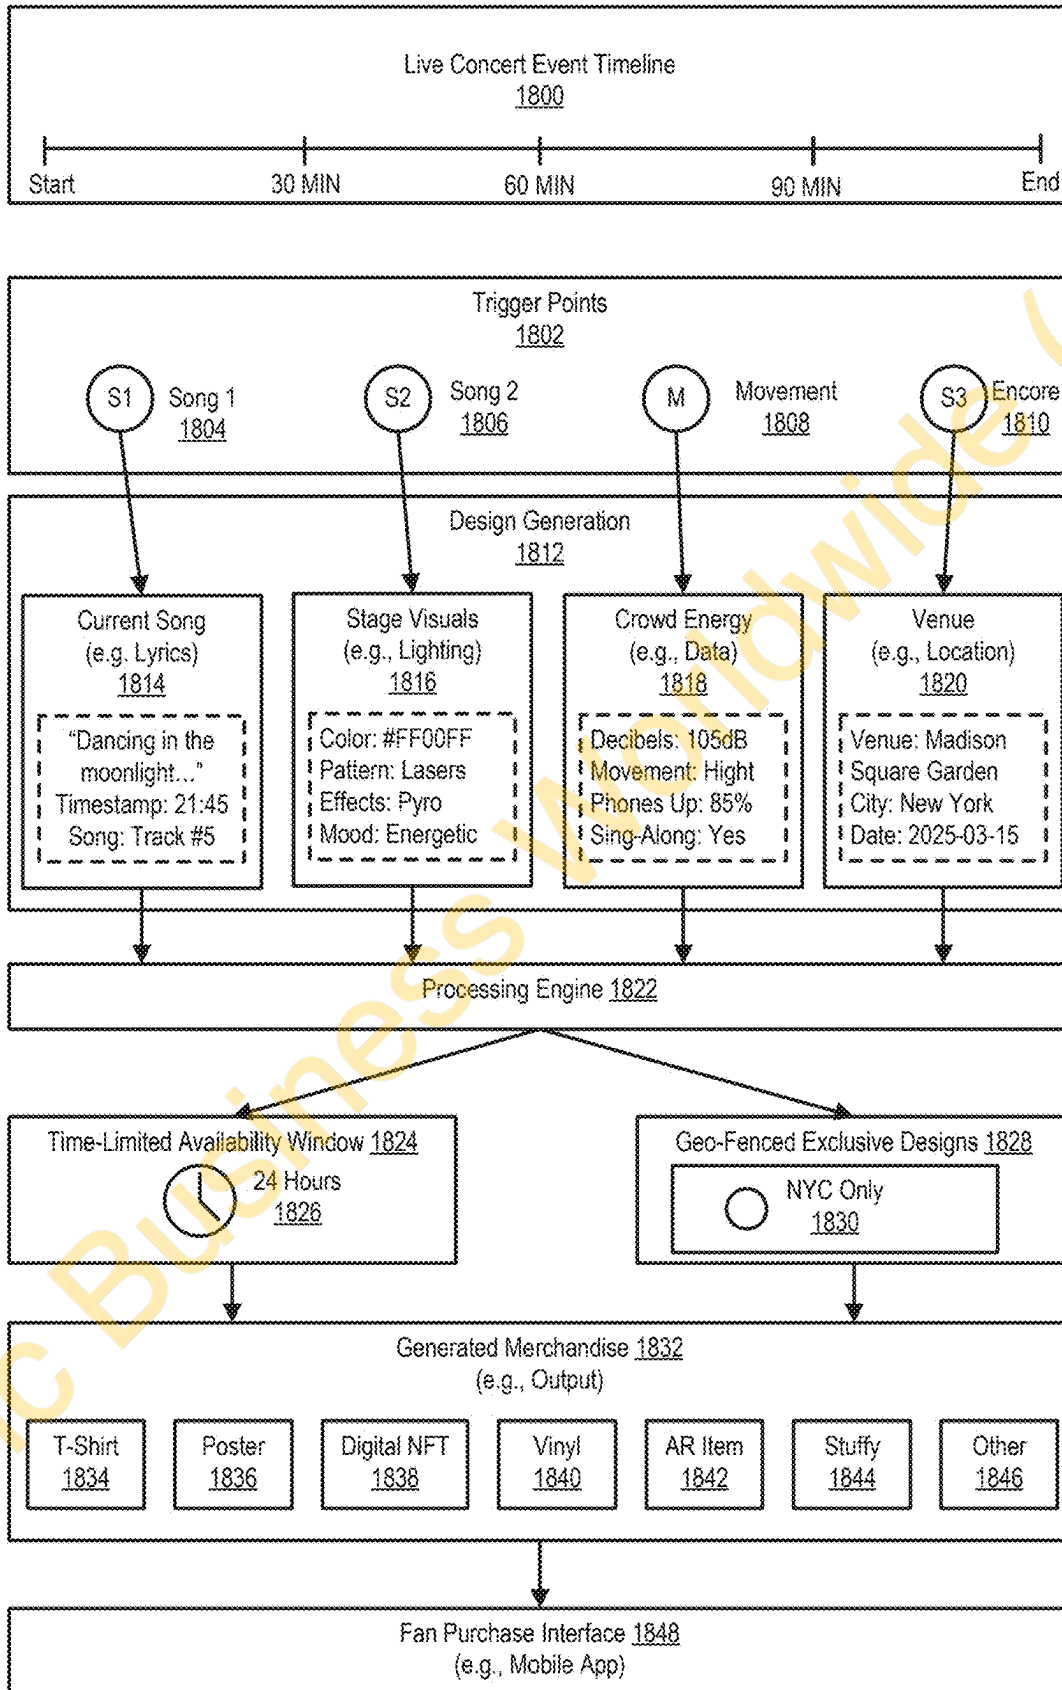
Live Concert Event Timeline
1800

Start
30 MIN
60 MIN
90 MIN
End

Trigger Points
1802

S1
Song 1
1804

S2
Song 2
1806

M
Movement
1808

S3
Encore
1810

Design Generation
1812

Current Song
(e.g. Lyrics)
1814

“Dancing in the moonlight...”
Timestamp: 21:45
Song: Track #5

Stage Visuals
(e.g., Lighting)
1816

Color: #FF00FF
Pattern: Lasers
Effects: Pyro
Mood: Energetic

Crowd Energy
(e.g., Data)
1818

Decibels: 105dB
Movement: Hight
Phones Up: 85%
Sing-Along: Yes

Venue
(e.g., Location)
1820

Venue: Madison Square Garden
City: New York
Date: 2025-03-15

Processing Engine 1822

Time-Limited Availability Window 1824
24 Hours
1826

Geo-Fenced Exclusive Designs 1828
NYC Only
1830

Generated Merchandise 1832
(e.g., Output)

T-Shirt
1834

Poster
1836

Digital NFT
1838

Vinyl
1840

AR Item
1842

Stuffy
1844

Other
1846

Fan Purchase Interface 1848
(e.g., Mobile App)

c Business Worldwide (